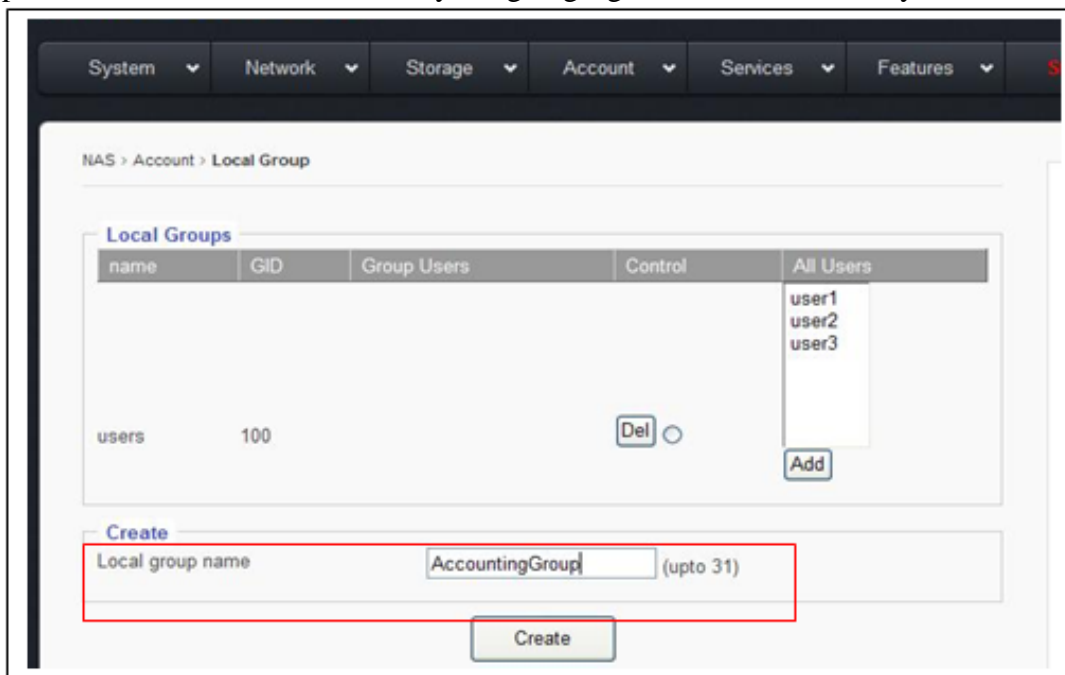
System Network Storage Account Services Features

NAS > Account > Local Group

Local Groups

| name | GID | Group Users | Control | All Users |
|---|---|---|---|---|
| users | 100 | | Del | user1 user2 user3 Add |

Create

Local group name AccountingGroup (upto 31)

Create